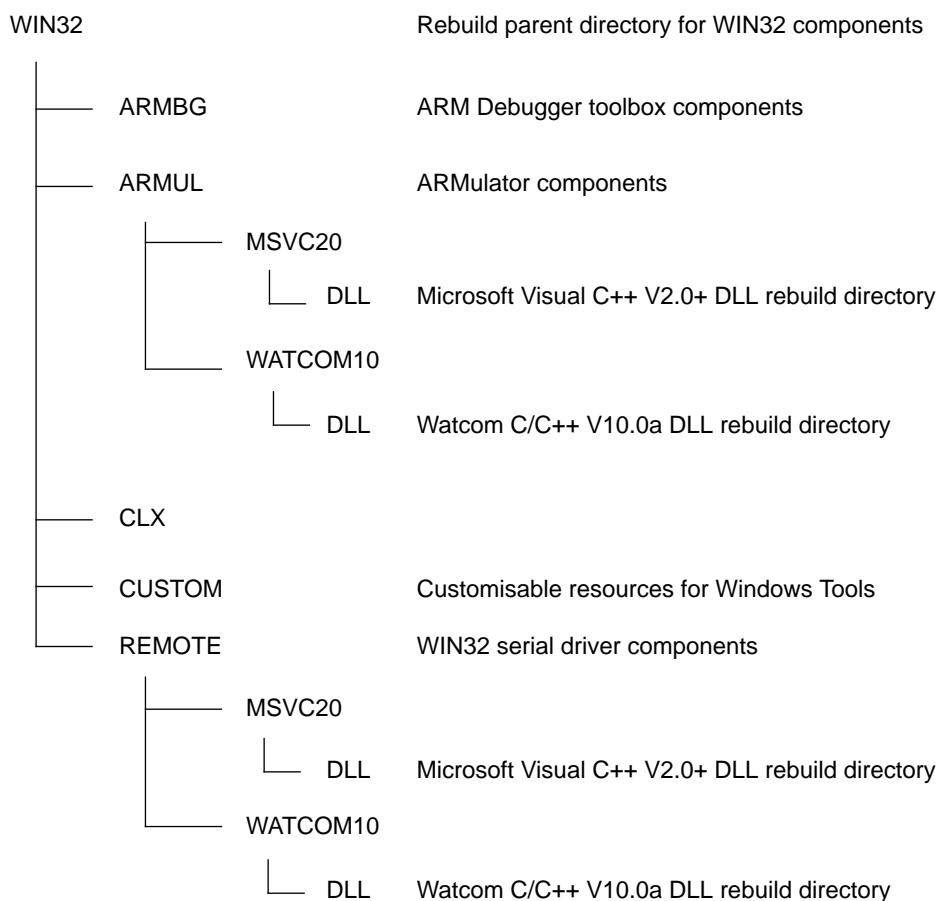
WIN32 Rebuild parent directory for WIN32 components

ARMBG ARM Debugger toolbox components

ARMUL ARMulator components

MSVC20

DLL Microsoft Visual C++ V2.0+ DLL rebuild directory

WATCOM10

DLL Watcom C/C++ V10.0a DLL rebuild directory

CLX

CUSTOM Customisable resources for Windows Tools

REMOTE WIN32 serial driver components

MSVC20

DLL Microsoft Visual C++ V2.0+ DLL rebuild directory

WATCOM10

DLL Watcom C/C++ V10.0a DLL rebuild directory